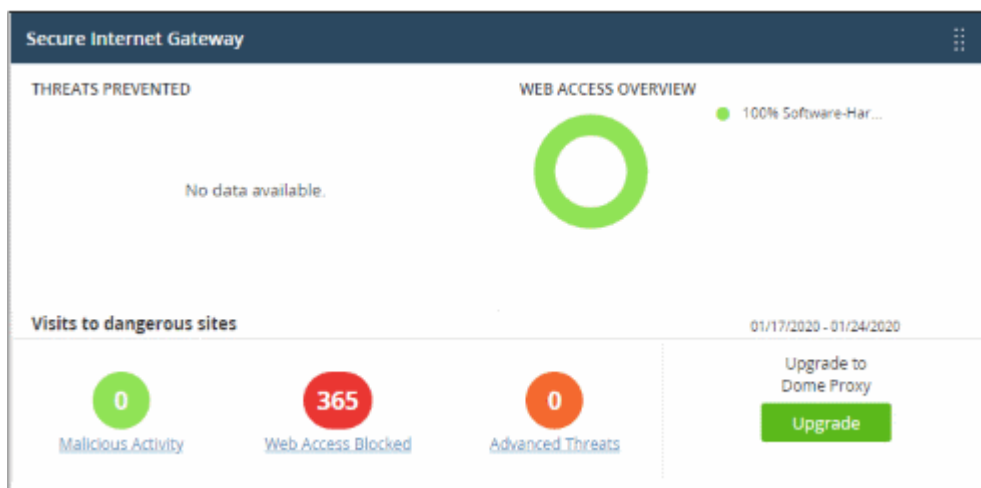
Secure Internet Gateway

THREATS PREVENTED

No data available.

WEB ACCESS OVERVIEW

100% Software-Har...

Visits to dangerous sites

01/17/2020 - 01/24/2020

0
Malicious Activity

365
Web Access Blocked

0
Advanced Threats

Upgrade to Dome Proxy

Upgrade